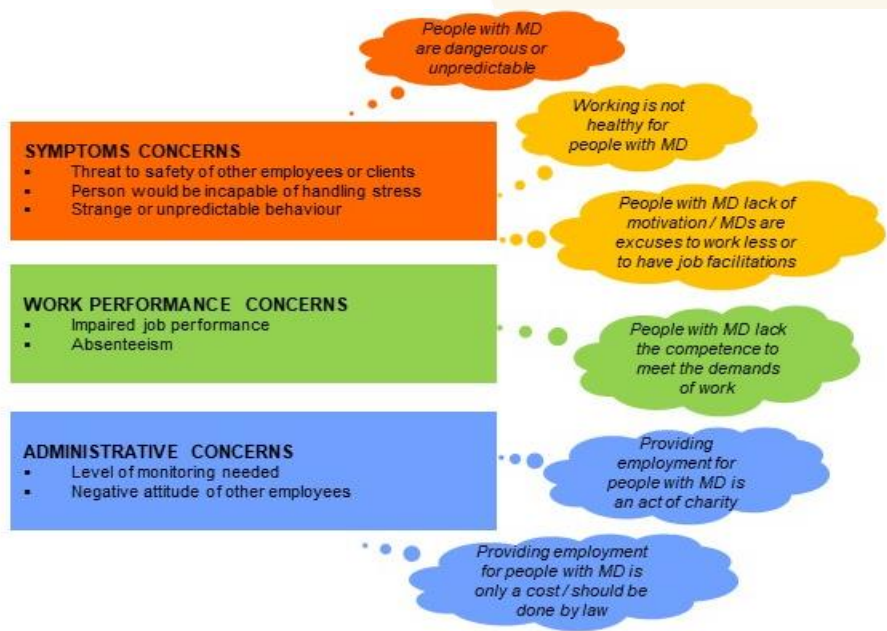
People with MD are dangerous or unpredictable

Working is not healthy for people with MD

SYMPTOMS CONCERNS
- Threat to safety of other employees or clients
- Person would be incapable of handling stress
- Strange or unpredictable behaviour

People with MD lack of motivation / MDs are excuses to work less or to have job facilitations

WORK PERFORMANCE CONCERNS
- Impaired job performance
- Absenteeism

People with MD lack the competence to meet the demands of work

ADMINISTRATIVE CONCERNS
- Level of monitoring needed
- Negative attitude of other employees

Providing employment for people with MD is an act of charity

Providing employment for people with MD is only a cost / should be done by law